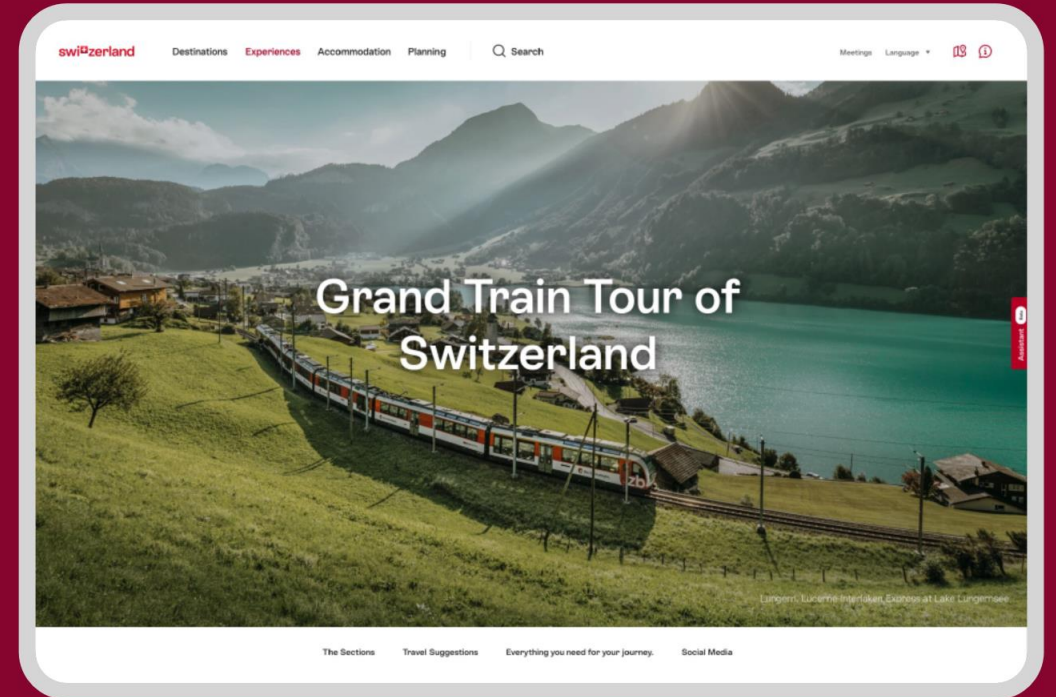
switzerland

Destinations Experiences Accommodation Planning Search

Meetings Language

Grand Train Tour of Switzerland

Assistant

Lungern, Lucerne-Interlaken Express at Lake Lungernsee

zb

The Sections Travel Suggestions Everything you need for your journey. Social Media